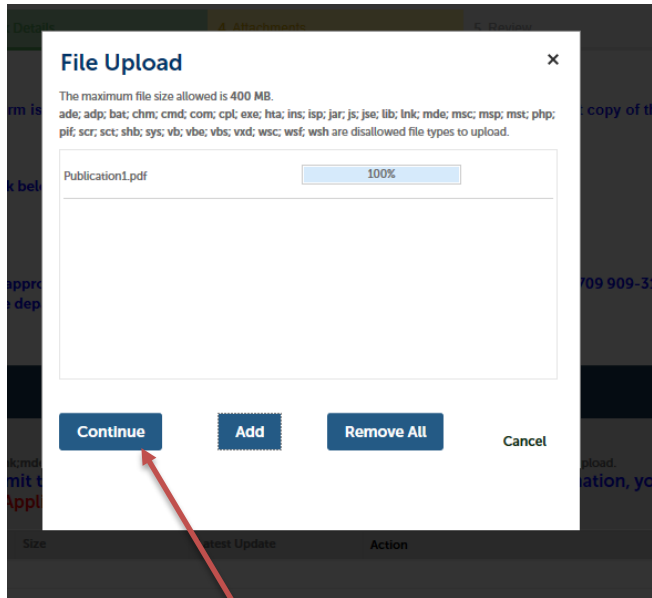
Details 4. Attachments 5. Review

File Upload

The maximum file size allowed is 400 MB.
ade; adp; bat; chm; cmd; com; cpl; exe; hta; ins; isp; jar; js; jse; lib; lnk; mde; msc; msp; mst; php; pif; scr; sct; shb; sys; vb; vbe; vbs; vxd; wsc; wsf; wsh are disallowed file types to upload.

Publication1.pdf 100%

Continue Add Remove All Cancel

rm is copy of th

k bel

appro 709 909-3
e dep

lk;mde pload.
mit t ation, yo
Appl

Size Latest Update Action